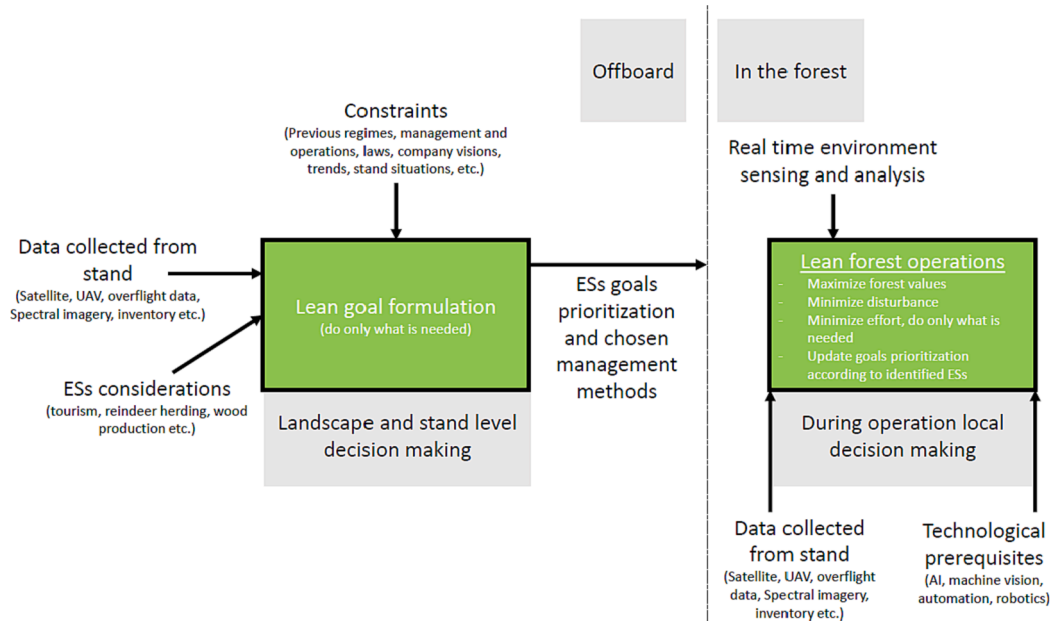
Offboard

In the forest

Constraints
(Previous regimes, management and operations, laws, company visions, trends, stand situations, etc.)

Real time environment sensing and analysis

Data collected from stand
(Satellite, UAV, overflight data, Spectral imagery, inventory etc.)

Lean goal formulation
(do only what is needed)

ESs goals prioritization and chosen management methods

Lean forest operations
- Maximize forest values
- Minimize disturbance
- Minimize effort, do only what is needed
- Update goals prioritization according to identified ESs

ESs considerations
(tourism, reindeer herding, wood production etc.)

Landscape and stand level decision making

During operation local decision making

Data collected from stand
(Satellite, UAV, overflight data, Spectral imagery, inventory etc.)

Technological prerequisites
(AI, machine vision, automation, robotics)